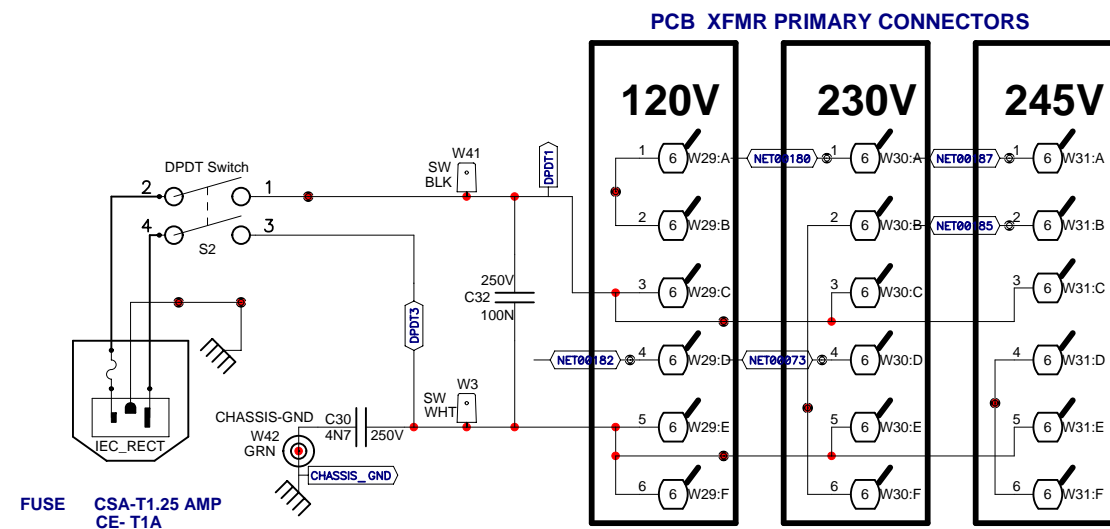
PCB XFMR PRIMARY CONNECTORS

120V

230V

245V

DPDT Switch
2
1
4
3
S2

SW
BLK
W41

DPDT1

DPDT3

250V
C32
100N

SW
WHT
W3

CHASSIS-GND
C30
4N7
250V
W42
GRN
CHASSIS_GND

IEC_RECT

FUSE CSA-T1.25 AMP
CE- T1A

1 6 W29:A
2 6 W29:B
3 6 W29:C
NET00182 4 6 W29:D
5 6 W29:E
6 6 W29:F

NET00180 6 W30:A
2 6 W30:B
3 6 W30:C
NET00073 4 6 W30:D
5 6 W30:E
6 6 W30:F

NET00187 1 6 W31:A
NET00185 2 6 W31:B
3 6 W31:C
4 6 W31:D
5 6 W31:E
6 6 W31:F